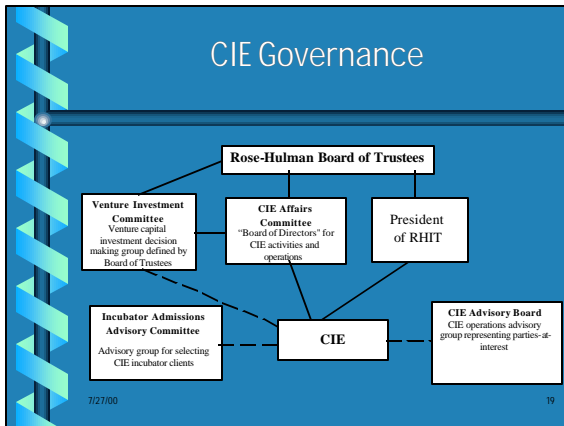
CIE Governance

Rose-Hulman Board of Trustees

Venture Investment Committee
Venture capital investment decision making group defined by Board of Trustees

CIE Affairs Committee
"Board of Directors" for CIE activities and operations

President of RHIT

Incubator Admissions Advisory Committee
Advisory group for selecting CIE incubator clients

CIE

CIE Advisory Board
CIE operations advisory group representing parties-at-interest

7/27/00

19